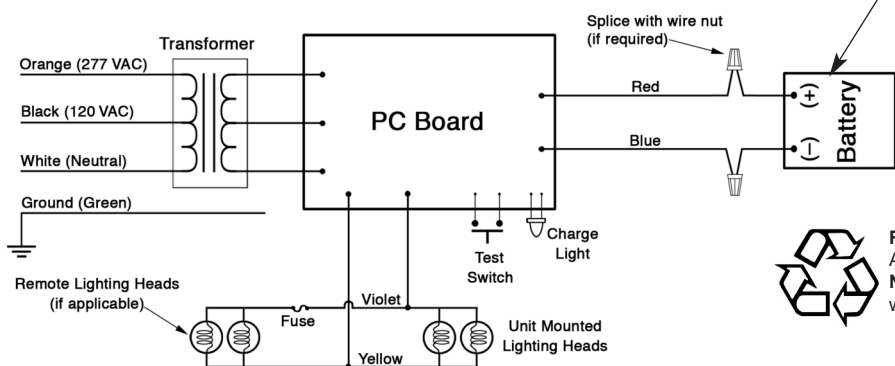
Splice with wire nut (if required)

Transformer

Orange (277 VAC)

Black (120 VAC)

White (Neutral)

Ground (Green)

PC Board

Red

Blue

(+)

(–)

Battery

Test Switch

Charge Light

Remote Lighting Heads (if applicable)

Fuse

Violet

Yellow

Unit Mounted Lighting Heads

R

A

N

w